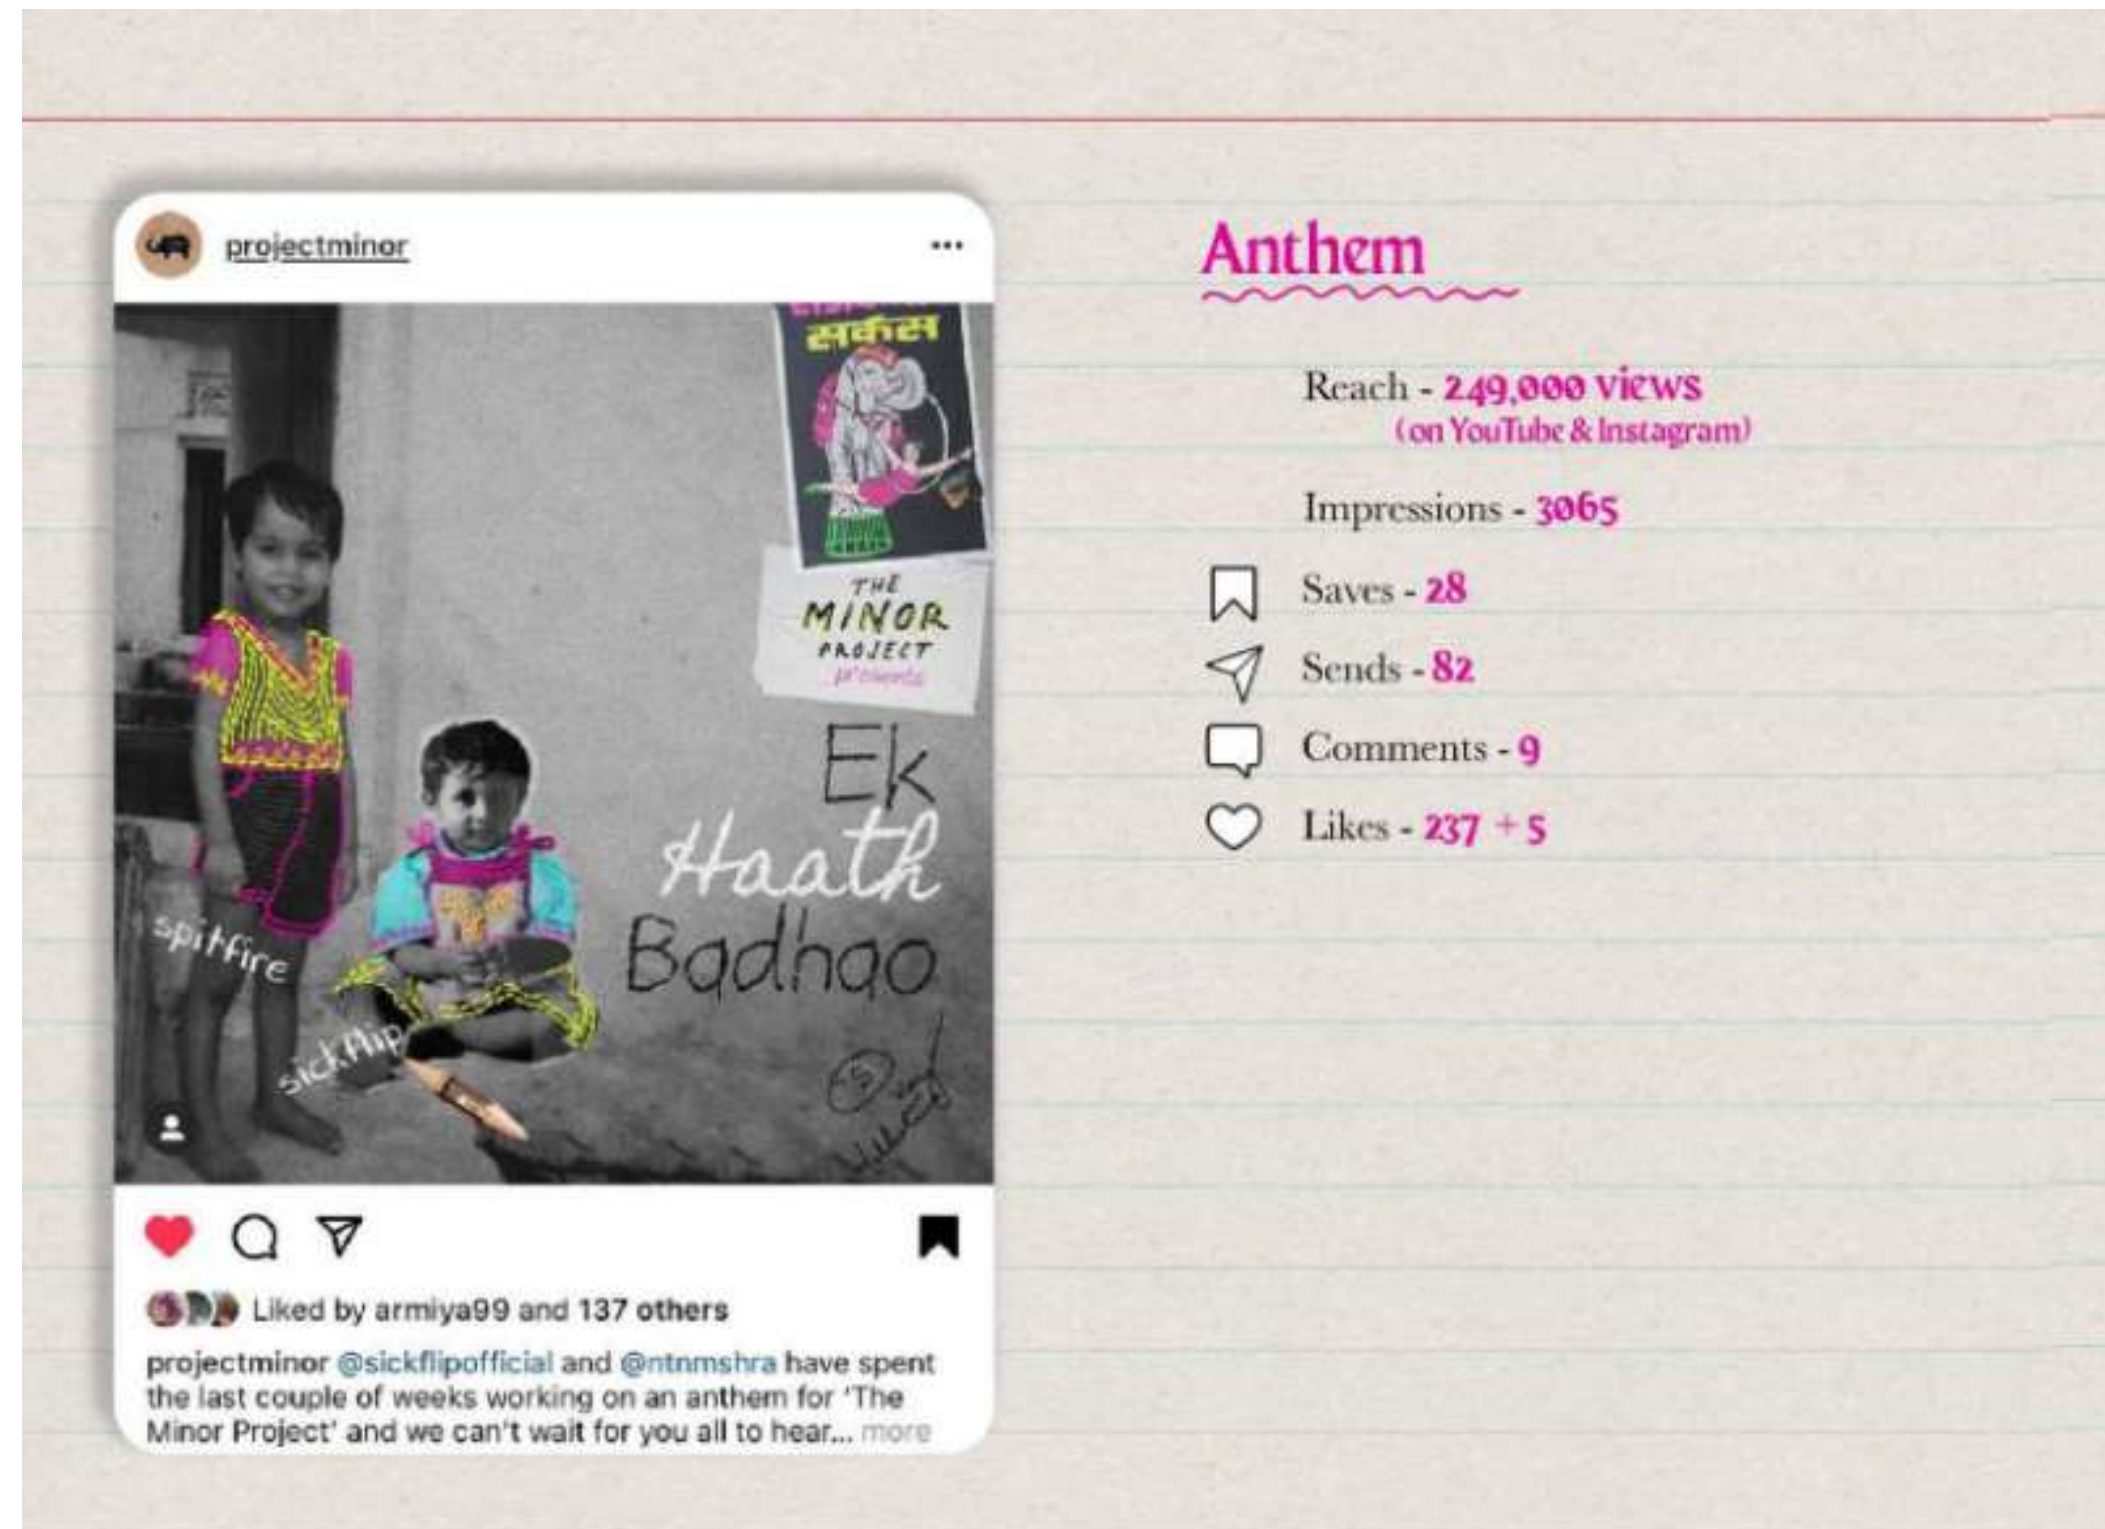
projectminor

...

सर्कस

THE MINOR PROJECT presents

Ek Haath Badhao

spitfire

sickflip

Liked by armiya99 and 137 others

projectminor @sickflipofficial and @ntnmshra have spent the last couple of weeks working on an anthem for 'The Minor Project' and we can't wait for you all to hear... more

Anthem

Reach - 249,000 views (on YouTube & Instagram)

Impressions - 3065

Saves - 28

Sends - 82

Comments - 9

Likes - 237 + 5